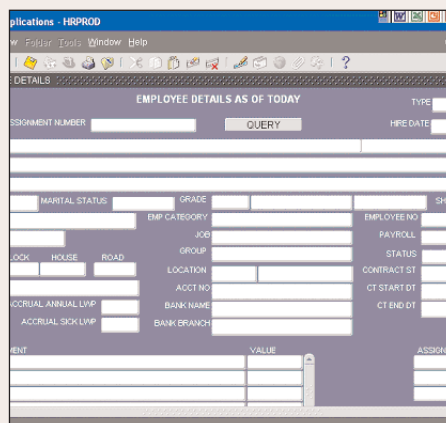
plications - HRPROD

w Folder Tools Window Help

DETAILS

EMPLOYEE DETAILS AS OF TODAY

TYPE

SSIGNMENT NUMBER

QUERY

HIRE DATE

MARITAL STATUS

GRADE

SH

EMP CATEGORY

EMPLOYEE NO

JOB

PAYROLL

GROUP

STATUS

LOCK

HOUSE

ROAD

LOCATION

CONTRACT ST

ACCT NO

CT START DT

ACCRUAL ANNUAL LWP

BANK NAME

CT END DT

ACCRUAL SICK LWP

BANK BRANCH

MENT

VALUE

ASSIGN